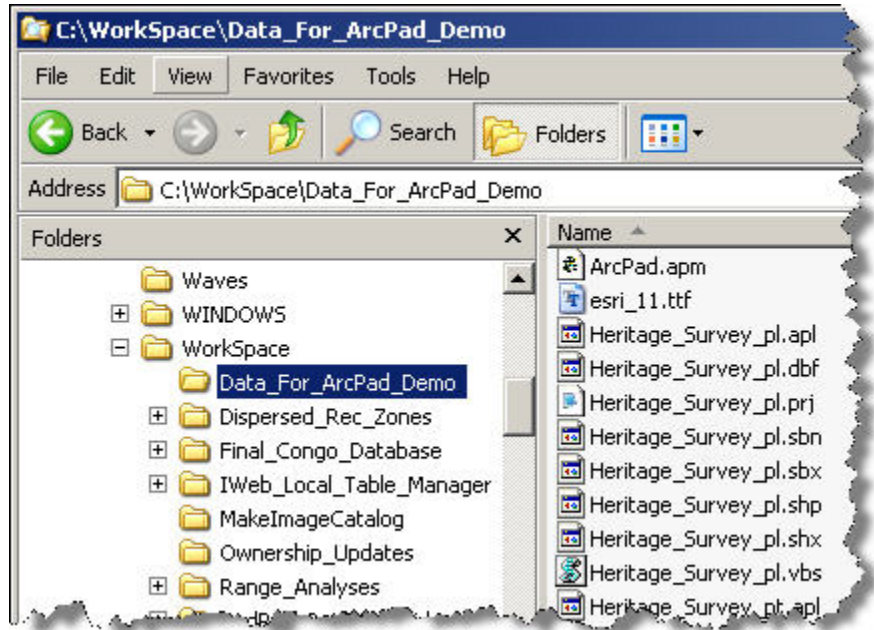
C:\WorkSpace\Data_For_ArcPad_Demo

File Edit View Favorites Tools Help

Back Search Folders

Address C:\WorkSpace\Data_For_ArcPad_Demo

Folders ×

Waves
WINDOWS
WorkSpace
Data_For_ArcPad_Demo
Dispersed_Rec_Zones
Final_Congo_Database
IWeb_Local_Table_Manager
MakeImageCatalog
Ownership_Updates
Range_Analyses
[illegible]

Name
ArcPad.apm
esri_11.ttf
Heritage_Survey_pl.apl
Heritage_Survey_pl.dbf
Heritage_Survey_pl.prj
Heritage_Survey_pl.sbn
Heritage_Survey_pl.sbx
Heritage_Survey_pl.shp
Heritage_Survey_pl.shx
Heritage_Survey_pl.vbs
Heritage_Survey_pt.apl